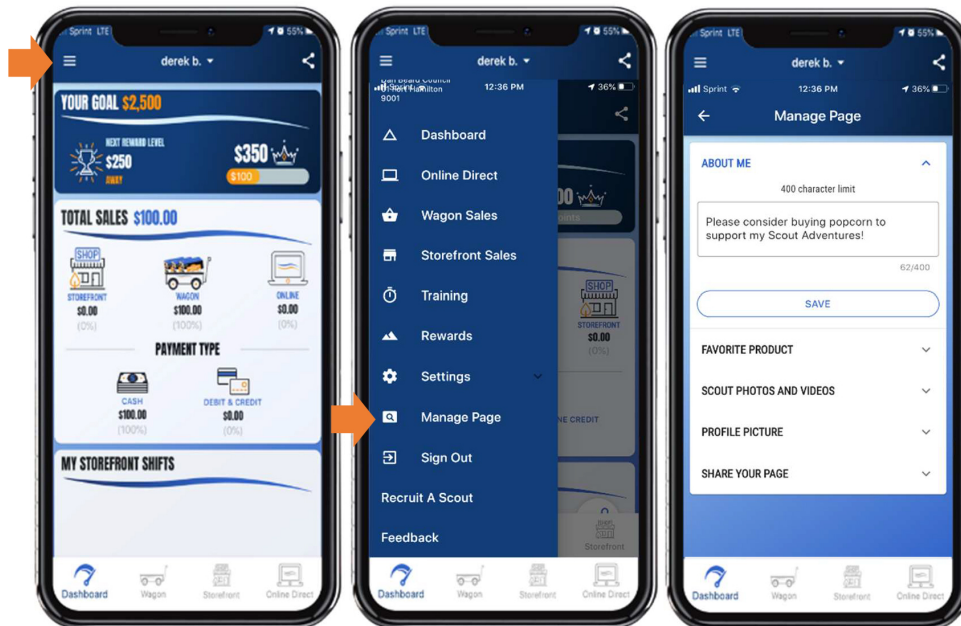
Sprint LTE 55%

derek b.

YOUR GOAL $2,500

NEXT REWARD LEVEL $250 AWAY

$350

$100

TOTAL SALES $100.00

SHOP STOREFRONT $0.00 (0%)

WAGON $100.00 (100%)

ONLINE $0.00 (0%)

PAYMENT TYPE

CASH $100.00 (100%)

DEBIT & CREDIT $0.00 (0%)

MY STOREFRONT SHIFTS

Dashboard Wagon Storefront Online Direct

Sprint LTE 55%

derek b.

Dan Beard Council Scout Hamilton 9001

12:36 PM 36%

Dashboard

Online Direct

Wagon Sales

Storefront Sales

Training

Rewards

Settings

Manage Page

Sign Out

Recruit A Scout

Feedback

00 points

SHOP STOREFRONT $0.00 (0%)

NE CREDIT

Storefront

Dashboard Wagon Storefront Online Direct

Sprint LTE 55%

derek b.

Sprint 12:36 PM 36%

Manage Page

ABOUT ME

400 character limit

Please consider buying popcorn to support my Scout Adventures!

62/400

SAVE

FAVORITE PRODUCT

SCOUT PHOTOS AND VIDEOS

PROFILE PICTURE

SHARE YOUR PAGE

Dashboard Wagon Storefront Online Direct